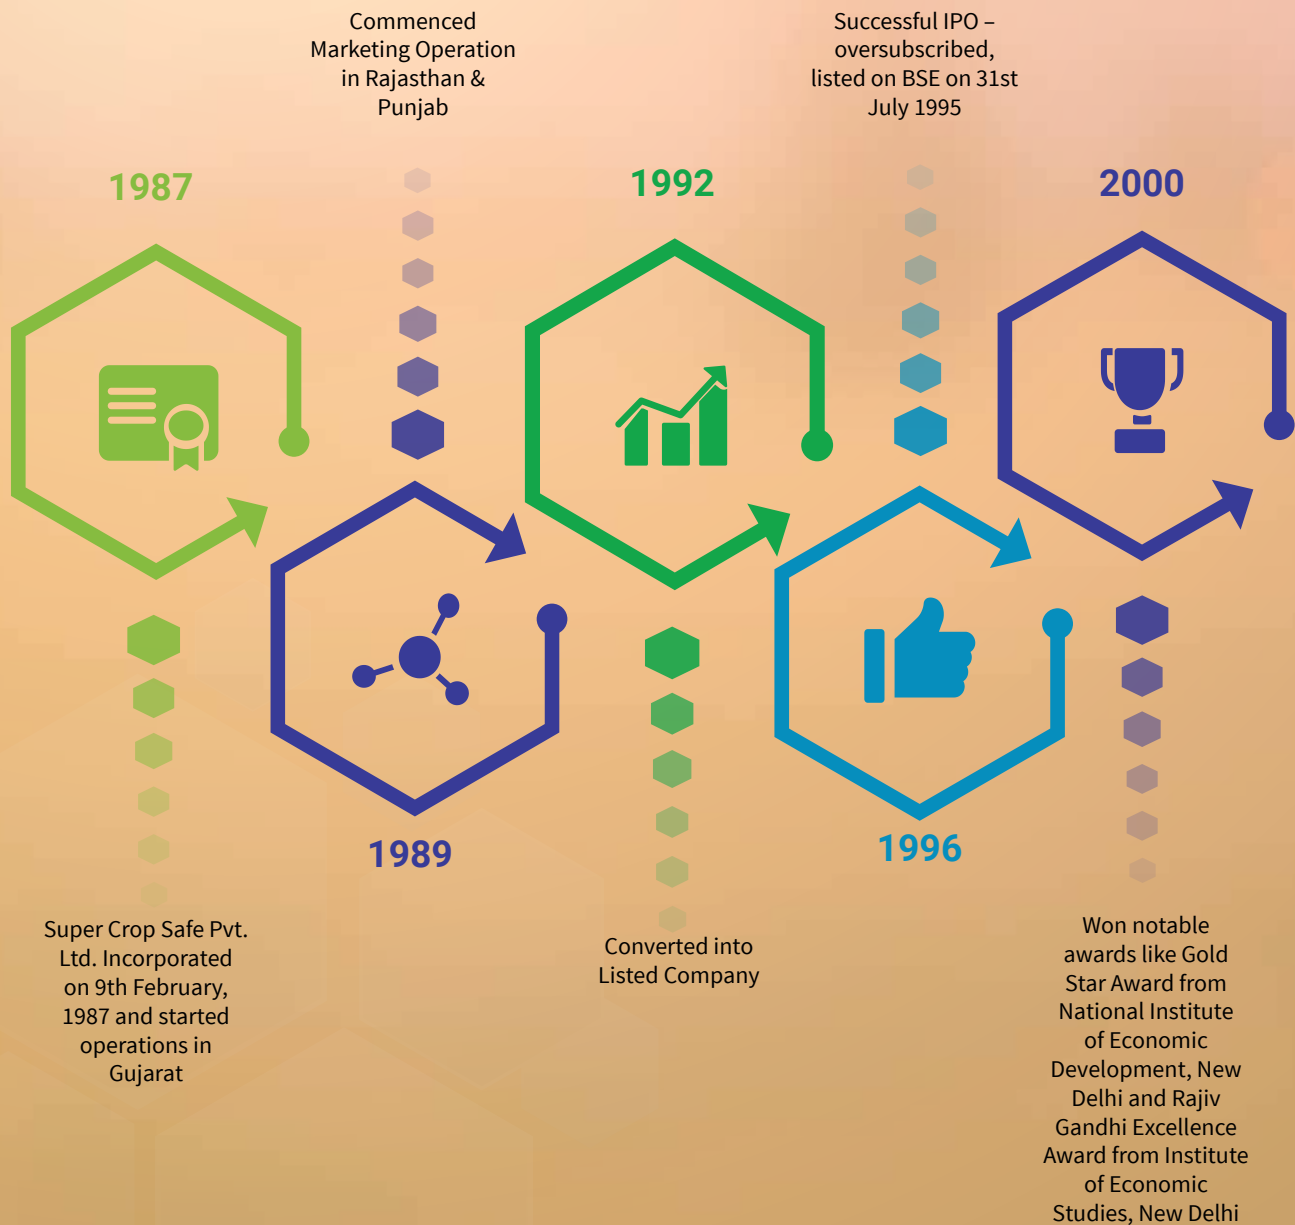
1987

Super Crop Safe Pvt. Ltd. Incorporated on 9th February, 1987 and started operations in Gujarat

Commenced Marketing Operation in Rajasthan & Punjab

1989

1992

Converted into Listed Company

Successful IPO – oversubscribed, listed on BSE on 31st July 1995

1996

2000

Won notable awards like Gold Star Award from National Institute of Economic Development, New Delhi and Rajiv Gandhi Excellence Award from Institute of Economic Studies, New Delhi